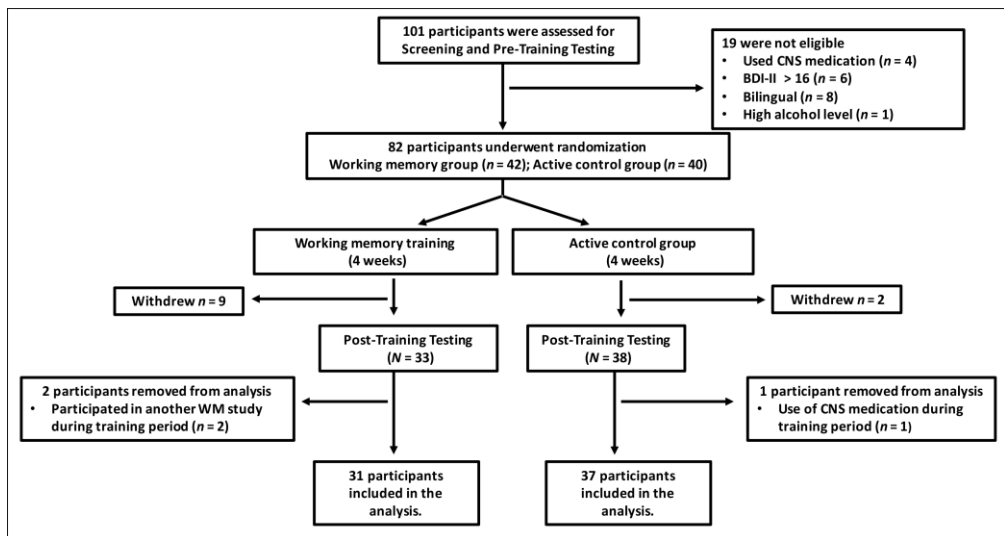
101 participants were assessed for Screening and Pre-Training Testing

19 were not eligible
• Used CNS medication ($n$ = 4)
• BDI-II > 16 ($n$ = 6)
• Bilingual ($n$ = 8)
• High alcohol level ($n$ = 1)

82 participants underwent randomization
Working memory group ($n$ = 42); Active control group ($n$ = 40)

Working memory training (4 weeks)

Active control group (4 weeks)

Withdrew $n$ = 9

Withdrew $n$ = 2

Post-Training Testing ($N$ = 33)

Post-Training Testing ($N$ = 38)

2 participants removed from analysis
• Participated in another WM study during training period ($n$ = 2)

1 participant removed from analysis
• Use of CNS medication during training period ($n$ = 1)

31 participants included in the analysis.

37 participants included in the analysis.